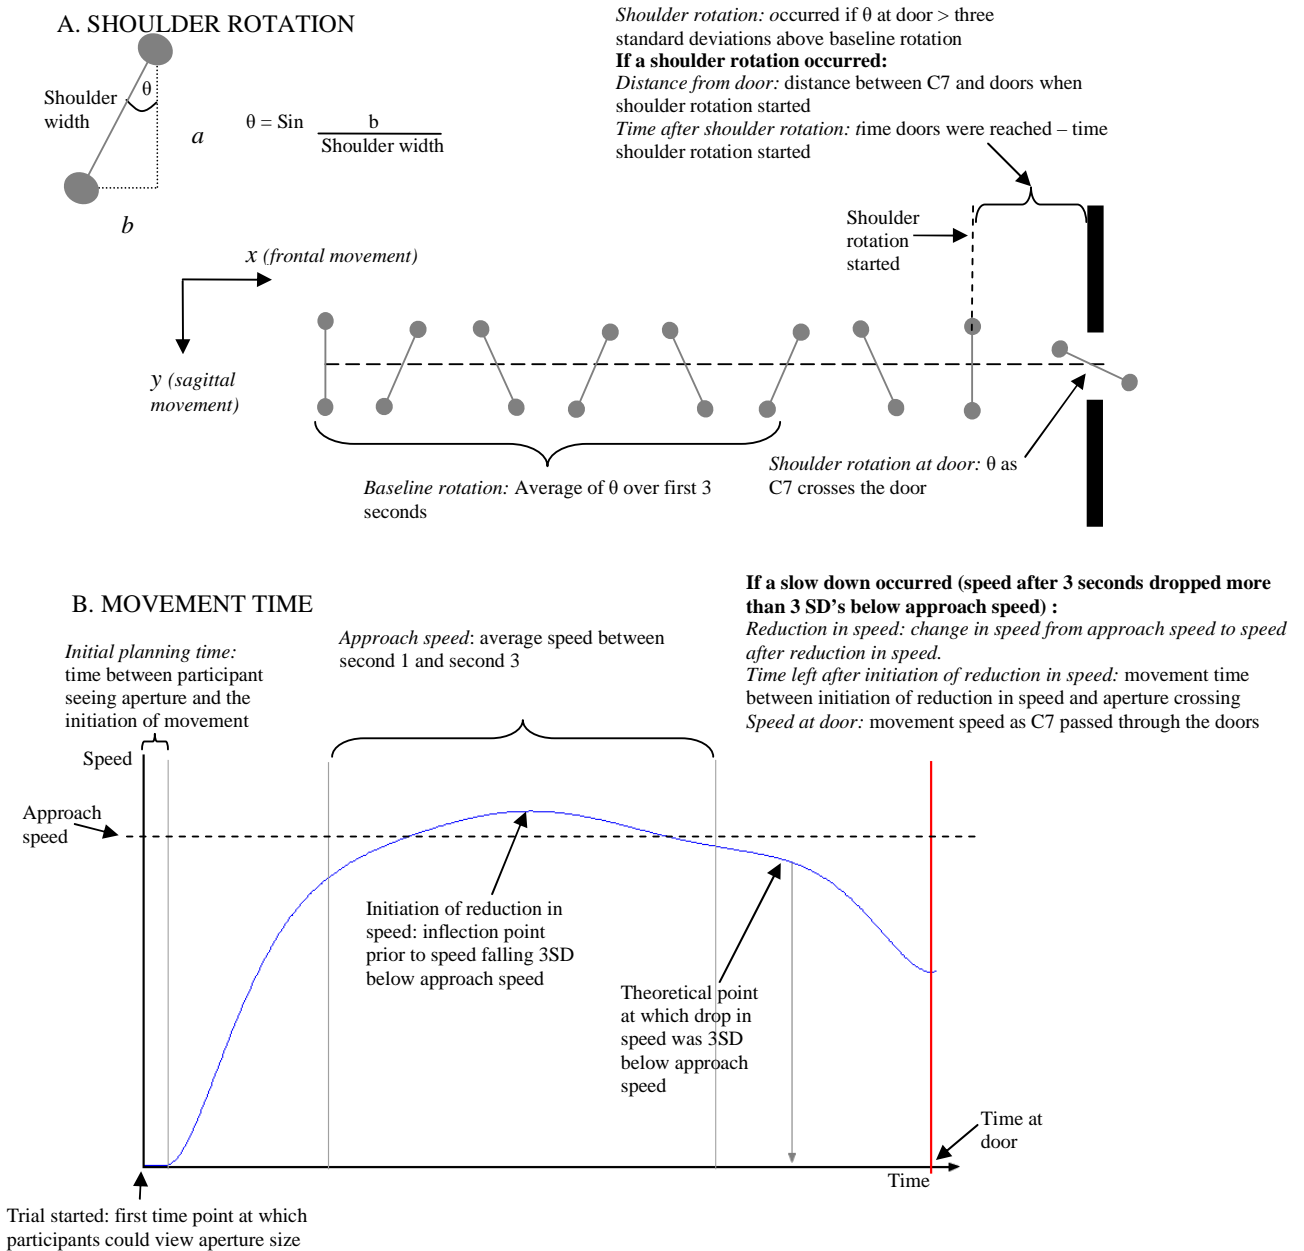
A. SHOULDER ROTATION

Shoulder width

θ

a

b

$\theta = \text{Sin} \frac{b}{\text{Shoulder width}}$

*Shoulder rotation:* occurred if θ at door > three standard deviations above baseline rotation

**If a shoulder rotation occurred:**

*Distance from door:* distance between C7 and doors when shoulder rotation started

*Time after shoulder rotation:* time doors were reached – time shoulder rotation started

Shoulder rotation started

x (frontal movement)

y (sagittal movement)

*Baseline rotation:* Average of θ over first 3 seconds

*Shoulder rotation at door:* θ as C7 crosses the door

B. MOVEMENT TIME

**If a slow down occurred (speed after 3 seconds dropped more than 3 SD's below approach speed) :**

*Reduction in speed: change in speed from approach speed to speed after reduction in speed.*

*Time left after initiation of reduction in speed:* movement time between initiation of reduction in speed and aperture crossing

*Speed at door:* movement speed as C7 passed through the doors

*Initial planning time:* time between participant seeing aperture and the initiation of movement

*Approach speed*: average speed between second 1 and second 3

Speed

Approach speed

Initiation of reduction in speed: inflection point prior to speed falling 3SD below approach speed

Theoretical point at which drop in speed was 3SD below approach speed

Time at door

Time

Trial started: first time point at which participants could view aperture size